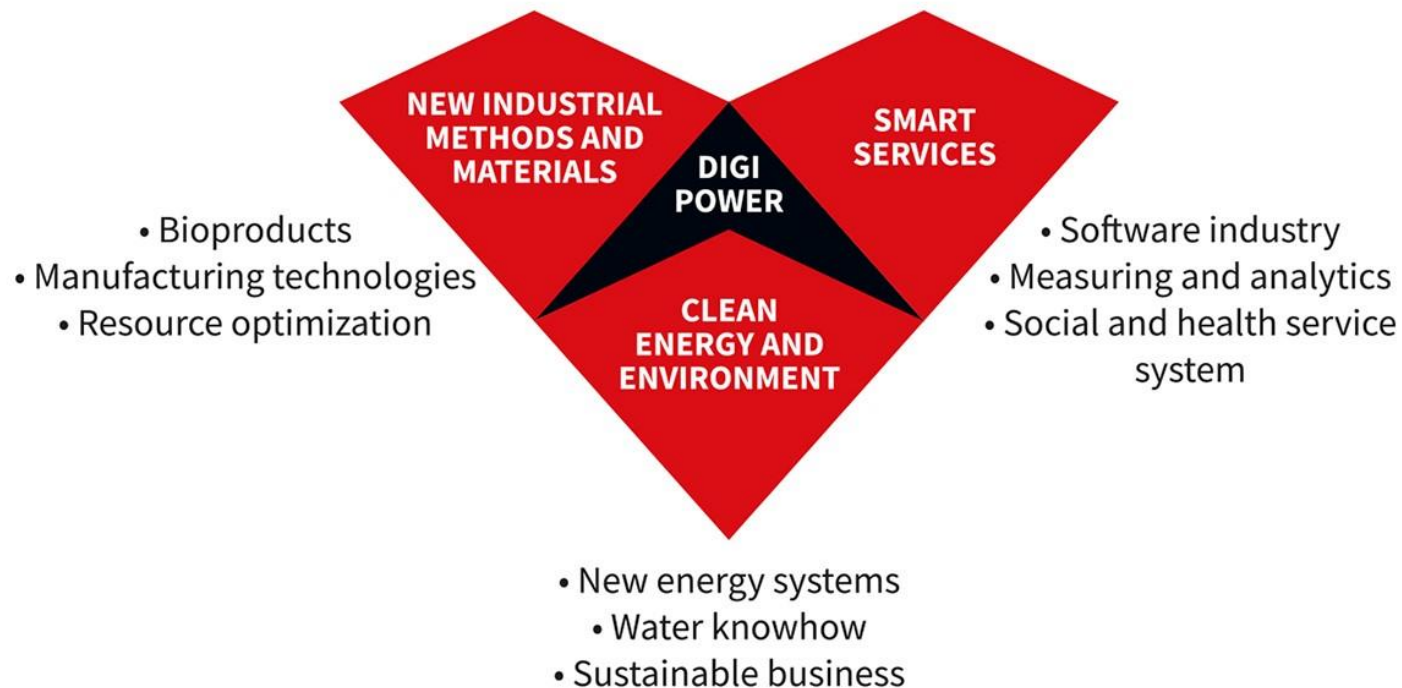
NEW INDUSTRIAL METHODS AND MATERIALS

DIGI POWER

SMART SERVICES

• Bioproducts
• Manufacturing technologies
• Resource optimization

CLEAN ENERGY AND ENVIRONMENT

• Software industry
• Measuring and analytics
• Social and health service system

• New energy systems
• Water knowhow
• Sustainable business